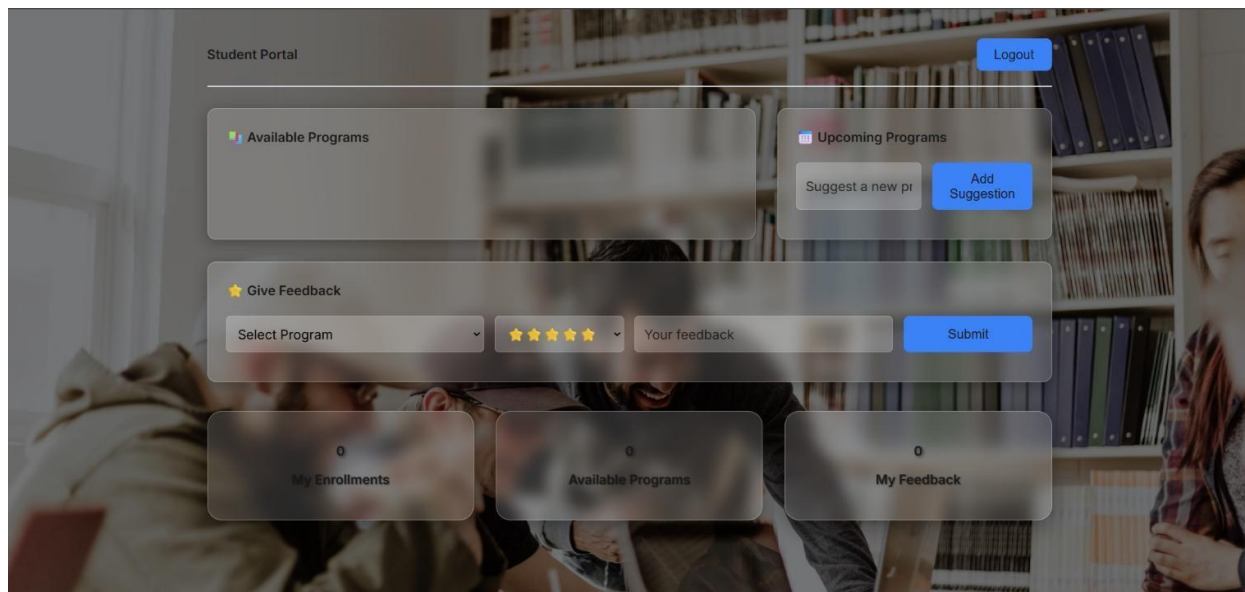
Student Portal

Logout

📚 Available Programs

📅 Upcoming Programs

Suggest a new pr

Add Suggestion

⭐ Give Feedback

Select Program

⭐⭐⭐⭐⭐

Your feedback

Submit

0
My Enrollments

0
Available Programs

0
My Feedback